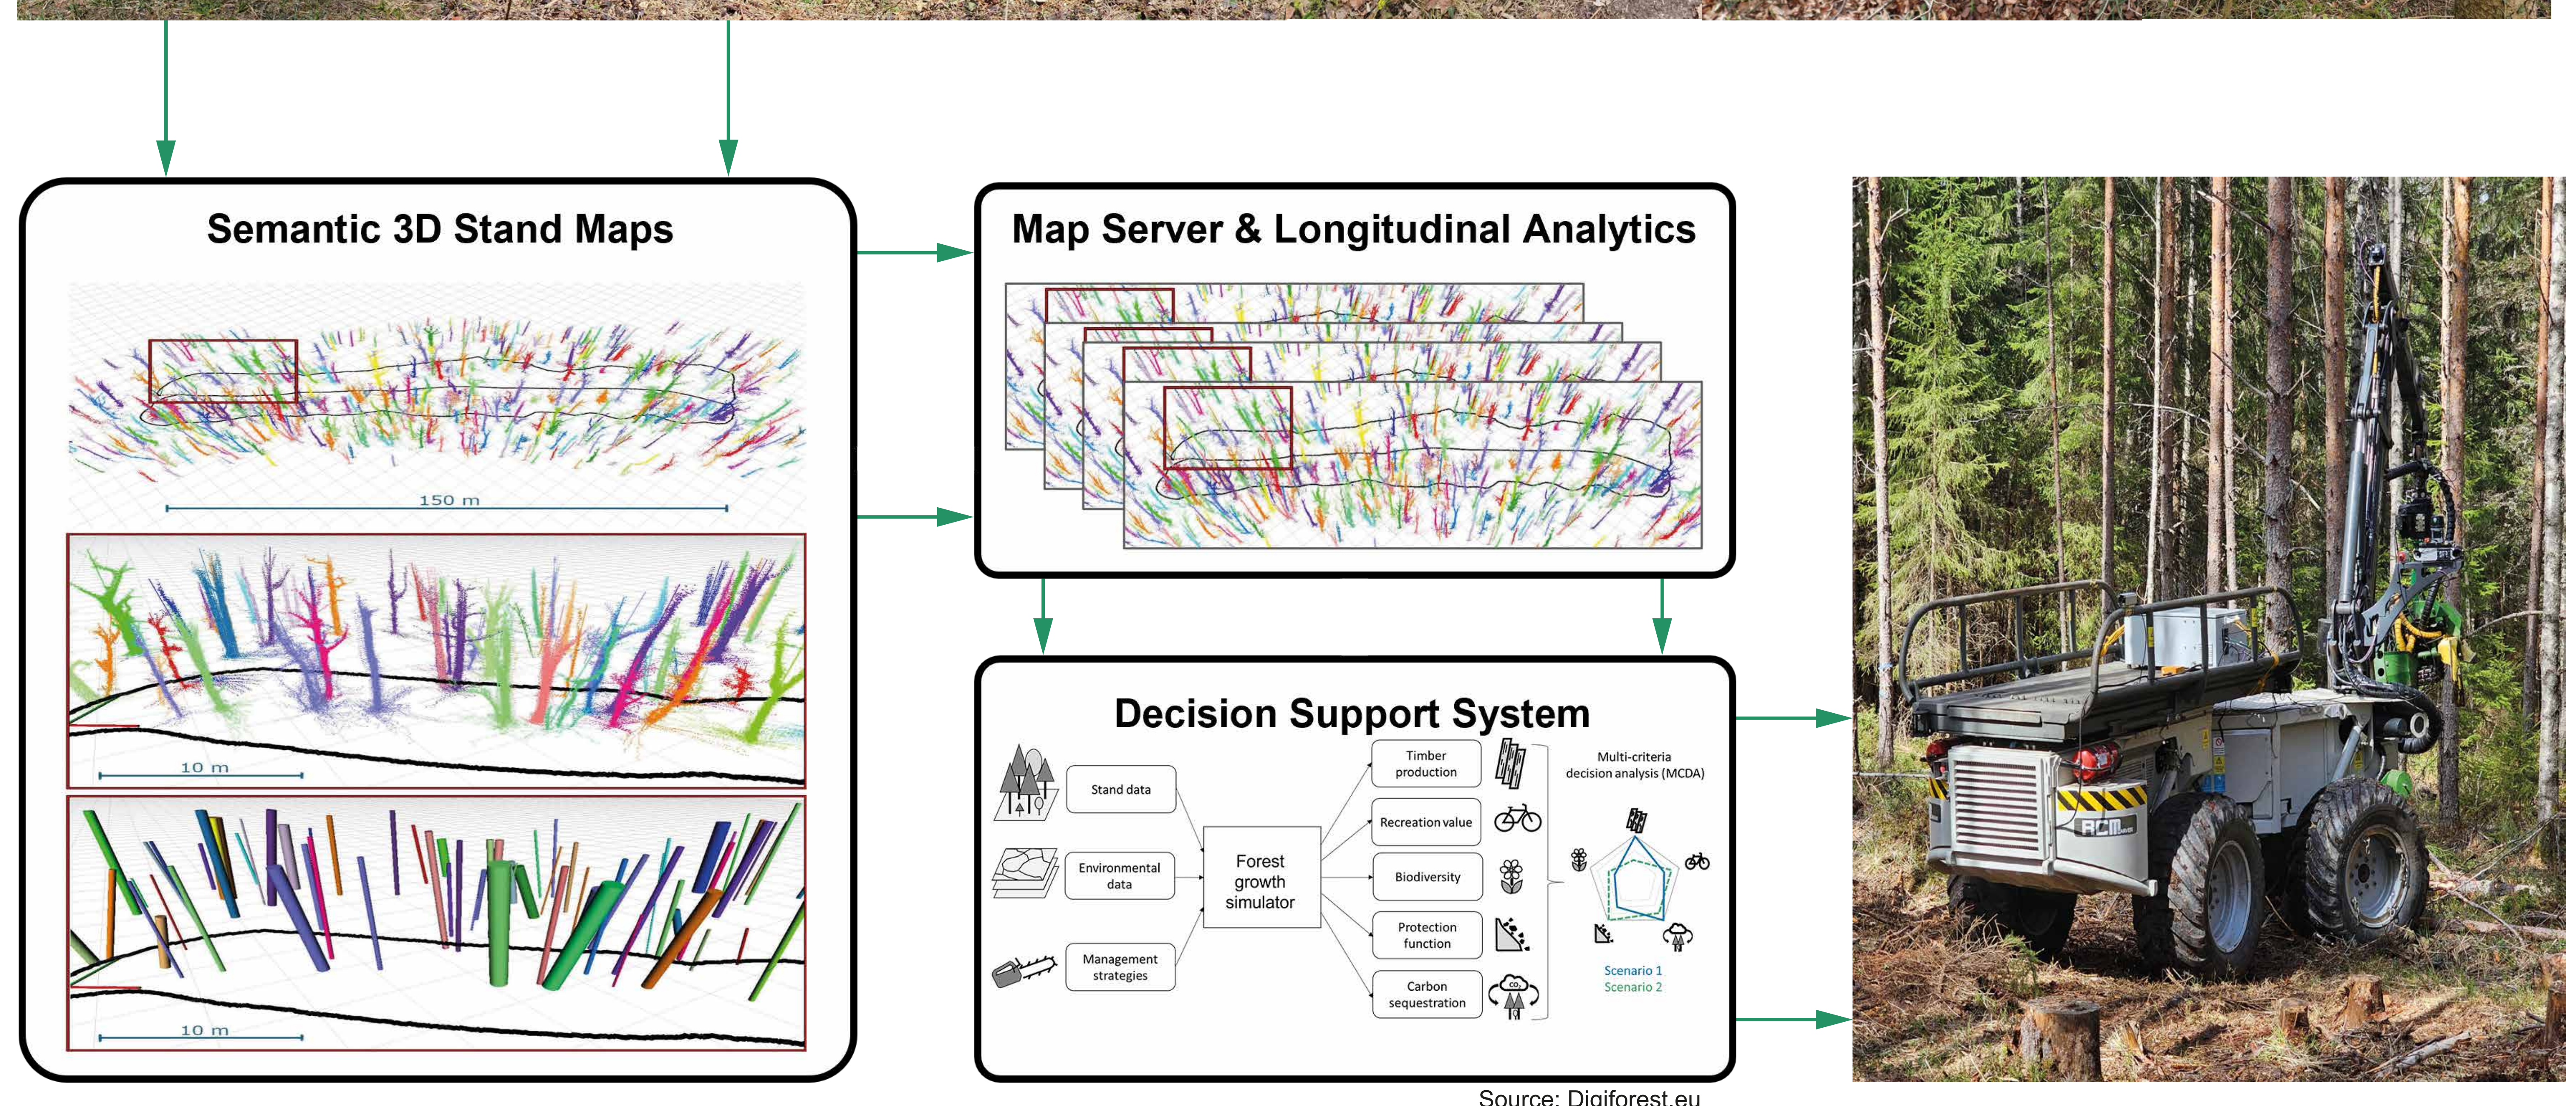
Semantic 3D Stand Maps

150 m

10 m

10 m

Map Server & Longitudinal Analytics

Decision Support System

Stand data

Environmental data

Management strategies

Forest growth simulator

Timber production

Recreation value

Biodiversity

Protection function

Carbon sequestration

Multi-criteria decision analysis (MCDA)

Scenario 1
Scenario 2

$CO_2$

ACM

Source: Digiforest.eu